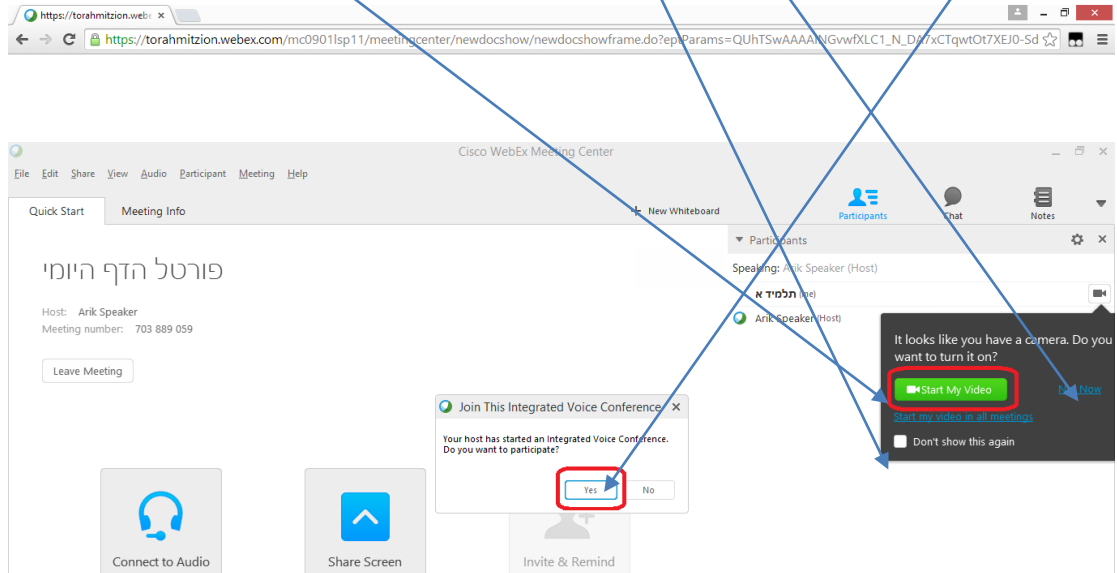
https://torahmitzion.webex ×

https://torahmitzion.webex.com/mc0901lsp11/meetingcenter/newdocshow/newdocshowframe.do?epParams=QUhTSwAAAAINGvwfXLC1_N_DA7xCTqwtOt7XEJ0-Sd

Cisco WebEx Meeting Center

File Edit Share View Audio Participant Meeting Help

Quick Start Meeting Info

New Whiteboard

Participants Chat Notes

פורטל הדף היומי

Host: Arik Speaker
Meeting number: 703 889 059

Leave Meeting

Participants

Speaking: Arik Speaker (Host)

תלמיד א (me)

Arik Speaker (Host)

It looks like you have a camera. Do you want to turn it on?

Start My Video

Not Now

Start my video in all meetings

Don't show this again

Join This Integrated Voice Conference

Your host has started an Integrated Voice Conference. Do you want to participate?

Yes No

Connect to Audio

Share Screen

Invite & Remind